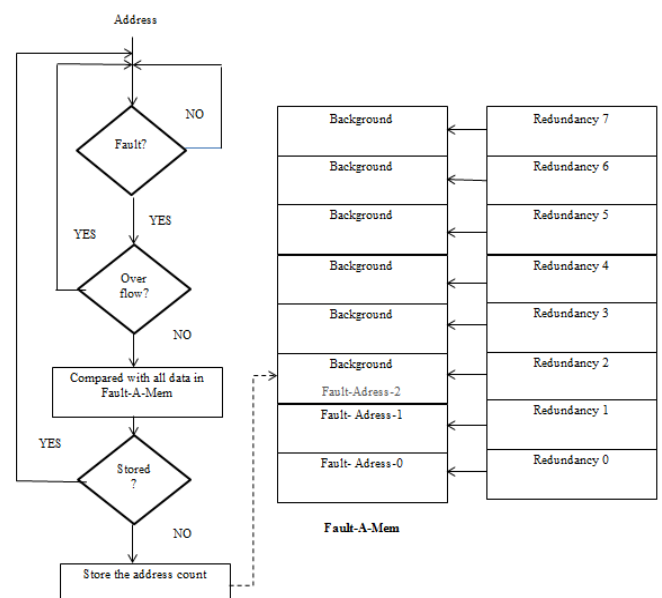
Address

NO

Fault?

YES

YES

Over flow?

NO

Compared with all data in Fault-A-Mem

YES

Stored ?

NO

Store the address count

| Background | Redundancy 7 |
|---|---|
| Background | Redundancy 6 |
| Background | Redundancy 5 |
| Background | Redundancy 4 |
| Background | Redundancy 3 |
| Background Fault-Adress-2 | Redundancy 2 |
| Fault- Adress-1 | Redundancy 1 |
| Fault- Adress-0 | Redundancy 0 |

Fault-A-Mem